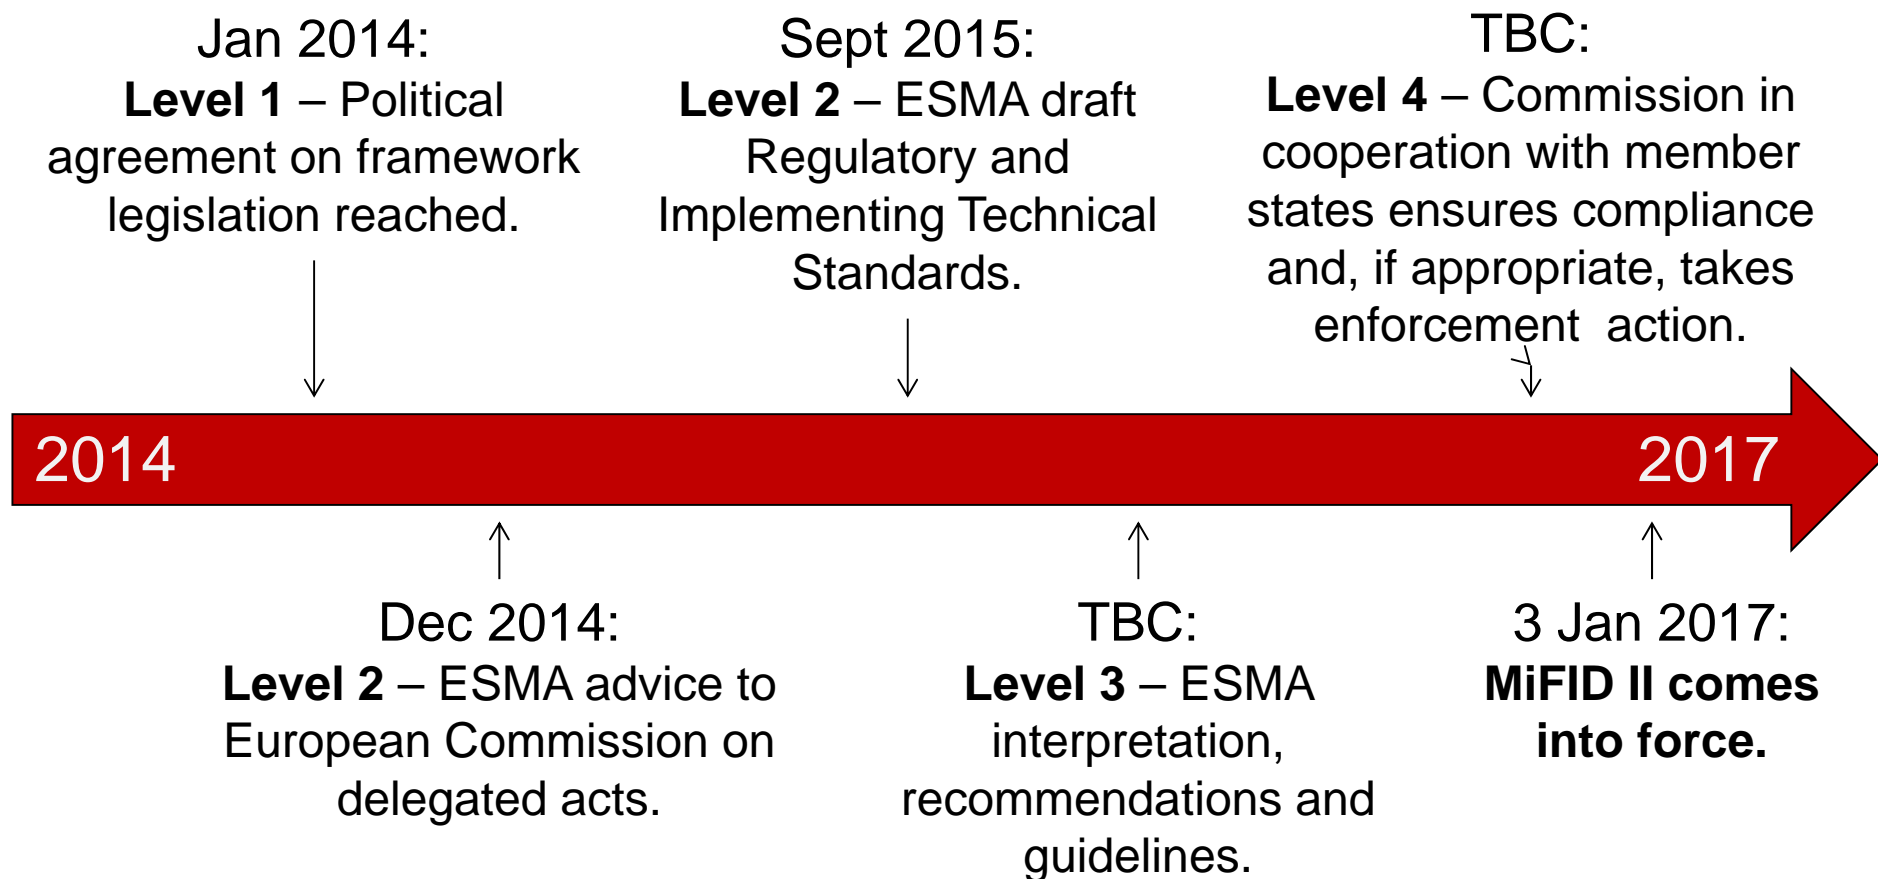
Jan 2014:
**Level 1** – Political agreement on framework legislation reached.

Sept 2015:
**Level 2** – ESMA draft Regulatory and Implementing Technical Standards.

TBC:
**Level 4** – Commission in cooperation with member states ensures compliance and, if appropriate, takes enforcement action.

2014

2017

Dec 2014:
**Level 2** – ESMA advice to European Commission on delegated acts.

TBC:
**Level 3** – ESMA interpretation, recommendations and guidelines.

3 Jan 2017:
**MiFID II comes into force.**